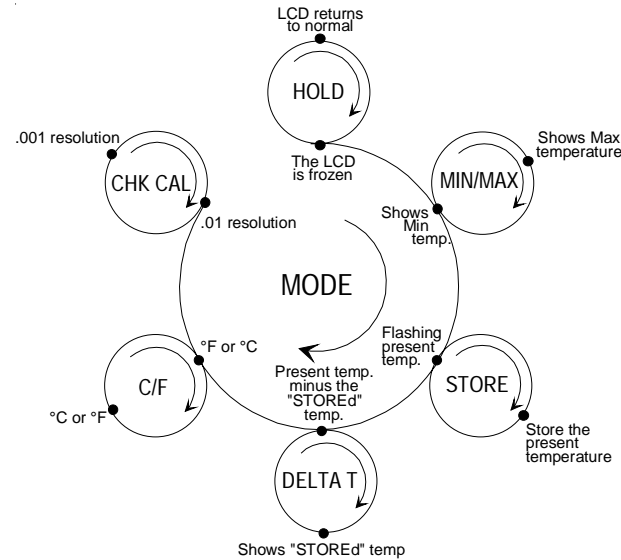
LCD returns to normal

HOLD

The LCD is frozen

.001 resolution

CHK CAL

.01 resolution

Shows Max temperature

MIN/MAX

Shows Min temp.

MODE

Flashing present temp.

STORE

Store the present temperature

°F or °C

C/F

°C or °F

Present temp. minus the "STOREd" temp.

DELTA T

Shows "STOREd" temp